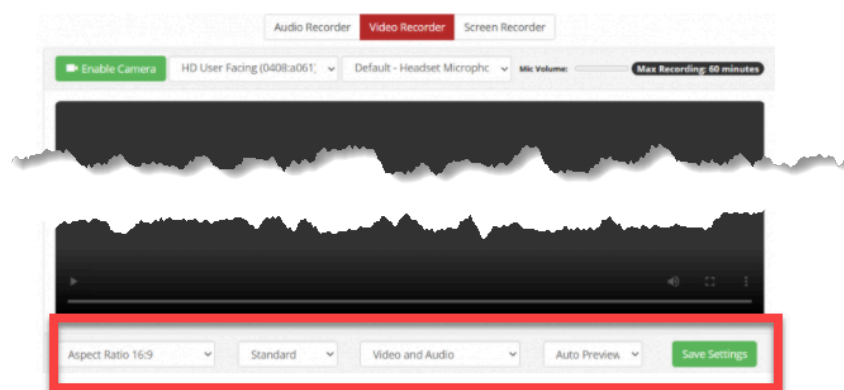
Audio Recorder Video Recorder Screen Recorder

Enable Camera HD User Facing (0408:a061) Default - Headset Microphc Mic Volume: Max Recording: 60 minutes

Aspect Ratio 16:9 Standard Video and Audio Auto Preview Save Settings